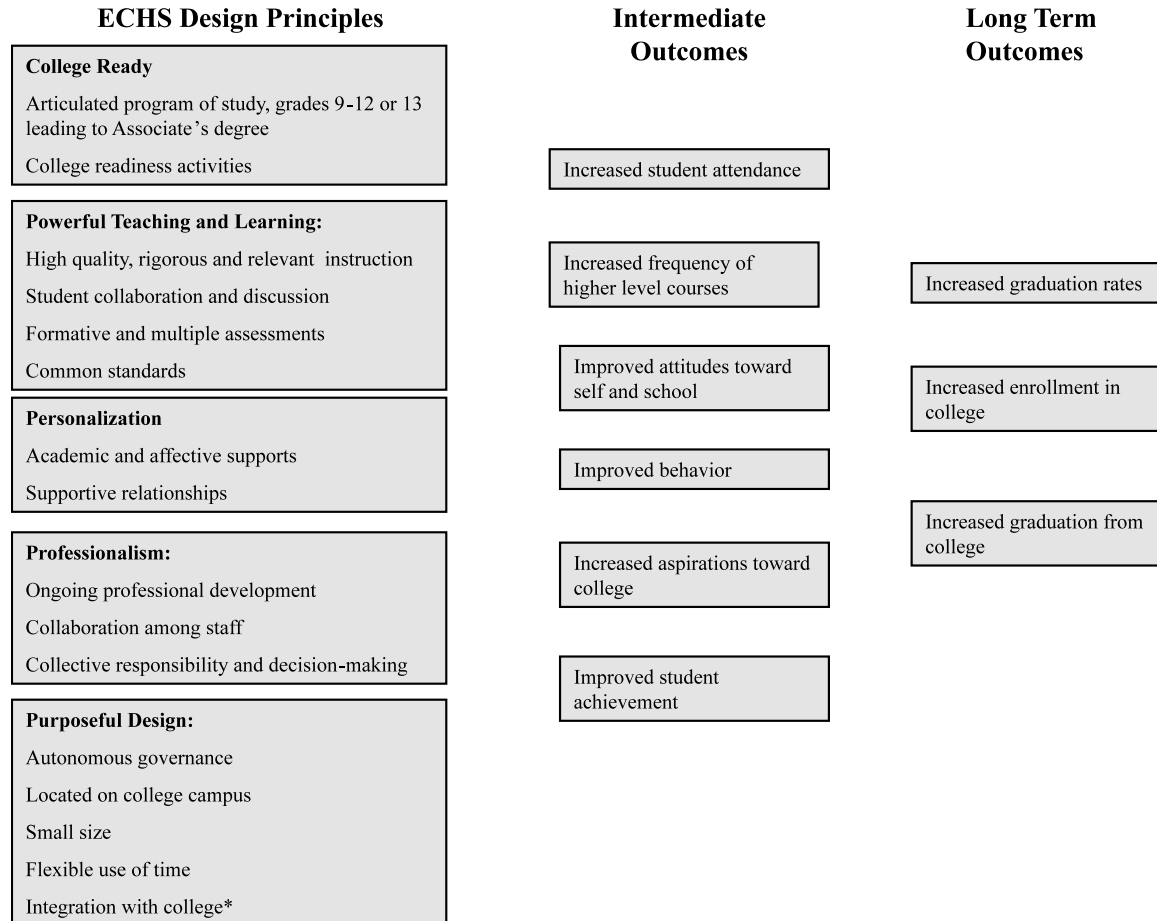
ECHS Design Principles

College Ready

Articulated program of study, grades 9-12 or 13 leading to Associate's degree

College readiness activities

Powerful Teaching and Learning:

High quality, rigorous and relevant instruction

Student collaboration and discussion

Formative and multiple assessments

Common standards

Personalization

Academic and affective supports

Supportive relationships

Professionalism:

Ongoing professional development

Collaboration among staff

Collective responsibility and decision-making

Purposeful Design:

Autonomous governance

Located on college campus

Small size

Flexible use of time

Integration with college*

Intermediate Outcomes

Increased student attendance

Increased frequency of higher level courses

Improved attitudes toward self and school

Improved behavior

Increased aspirations toward college

Improved student achievement

Long Term Outcomes

Increased graduation rates

Increased enrollment in college

Increased graduation from college